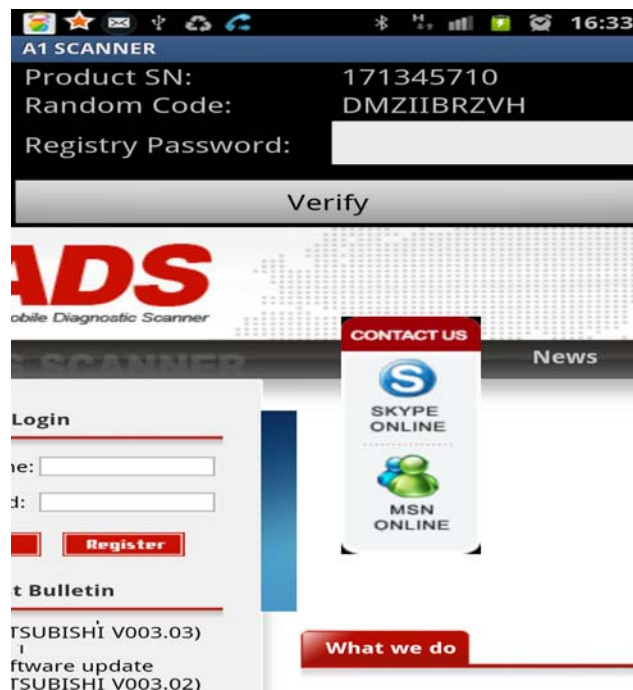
16:33
A1 SCANNER
Product SN: 171345710
Random Code: DMZIIBRZVH
Registry Password:
Verify
ADS
obile Diagnostic Scanner
CONTACT US
SKYPE ONLINE
MSN ONLINE
News
Login
ne:
d:
Register
t Bulletin
TSUBISHI V003.03)
ftware update
TSUBISHI V003.02)
What we do